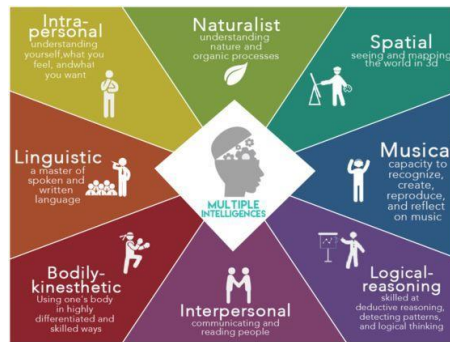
Intra-personal
understanding yourself,what you feel, andwhat you want

Naturalist
understanding nature and organic processes

Spatial
seeing and mapping the world in 3d

Linguistic
a master of spoken and written language

MULTIPLE INTELLIGENCES

Musical
capacity to recognize, create, reproduce, and reflect on music

Bodily-kinesthetic
Using one's body in highly differentiated and skilled ways

Interpersonal
communicating and reading people

Logical-reasoning
skilled at deductive reasoning, detecting patterns, and logical thinking